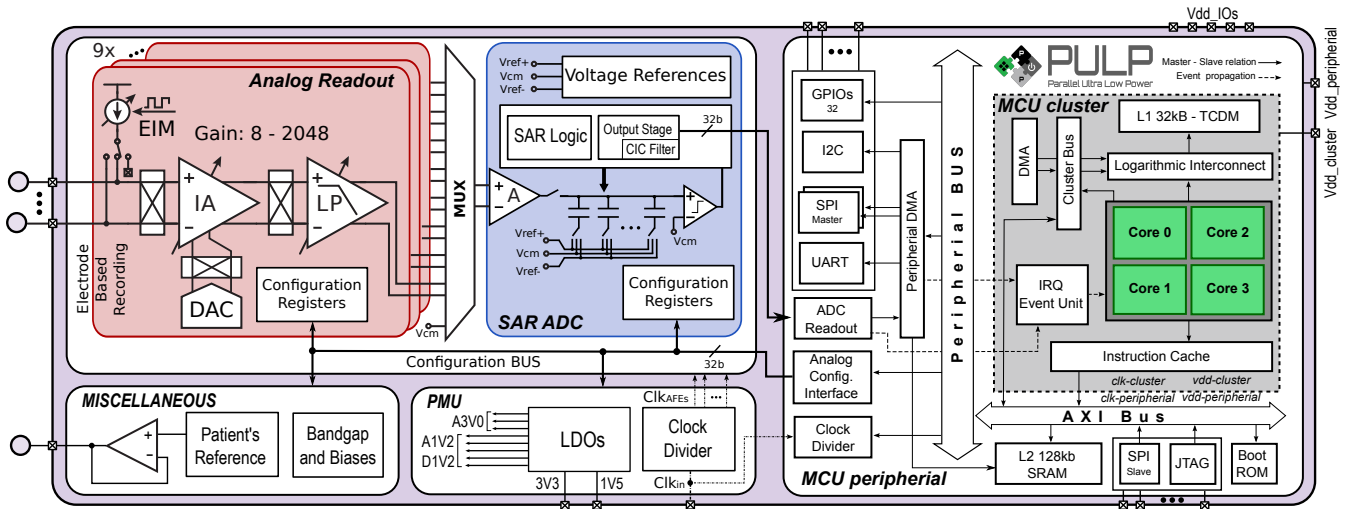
Vdd_IOs
Vdd_peripheral
Vdd_cluster

9x

Analog Readout

EIM

Gain: 8 - 2048

IA

LP

DAC

Configuration Registers

Electrode Based Recording

MUX

Vcm

Vref+
Vcm
Vref-

Voltage References

SAR Logic

Output Stage

CIC Filter

32b

A

Vref+
Vcm
Vref-

Vcm

Configuration Registers

SAR ADC

Configuration BUS

32b

PULP
Parallel Ultra Low Power

Master - Slave relation
Event propagation

MCU cluster

GPIOs
32

I2C

SPI
Master

UART

Peripheral DMA

Peripheral BUS

DMA

Cluster Bus

L1 32kB - TCDM

Logarithmic Interconnect

Core 0
Core 2
Core 1
Core 3

IRQ
Event Unit

ADC Readout

Analog Config. Interface

Instruction Cache

clk-cluster
vdd-cluster
clk-peripheral
vdd-peripheral

AXI Bus

MISCELLANEOUS

Patient's Reference

Bandgap and Biases

PMU

A3V0
A1V2
D1V2

LDOs

3V3
1V5

Clk$_{AFEs}$

Clock Divider

Clk$_{in}$

Clock Divider

MCU peripheral

L2 128kb SRAM

SPI
Slave

JTAG

Boot ROM